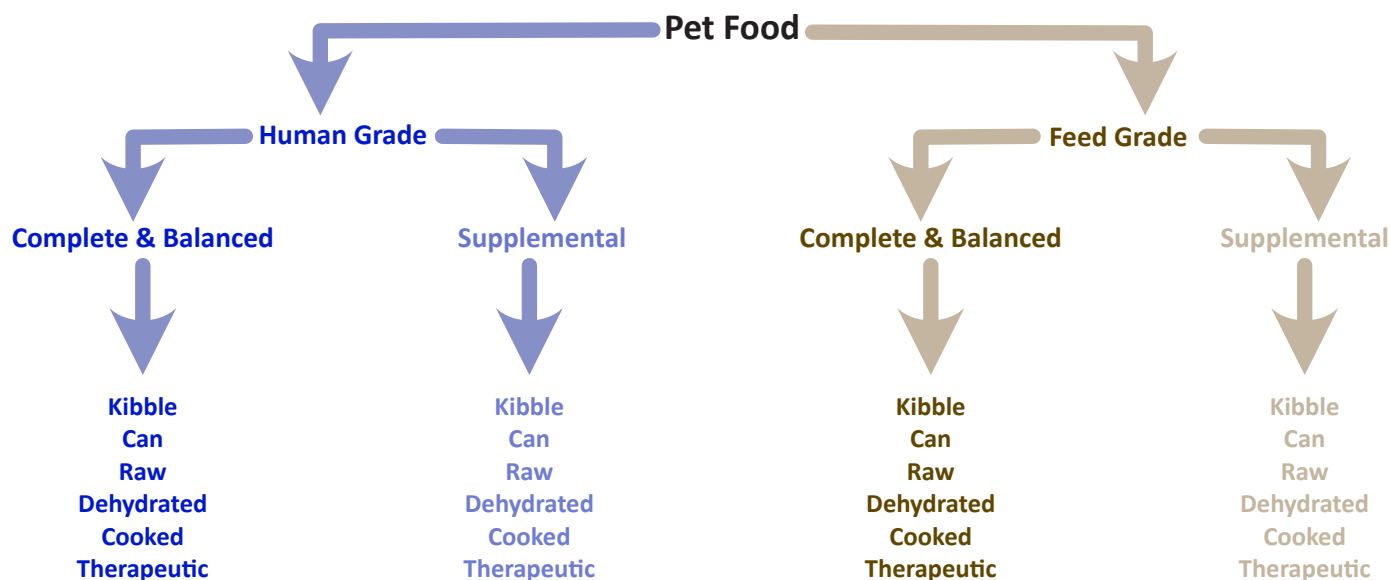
Pet Food

Human Grade

Complete & Balanced

Kibble
Can
Raw
Dehydrated
Cooked
Therapeutic

Supplemental

Kibble
Can
Raw
Dehydrated
Cooked
Therapeutic

Feed Grade

Complete & Balanced

Kibble
Can
Raw
Dehydrated
Cooked
Therapeutic

Supplemental

Kibble
Can
Raw
Dehydrated
Cooked
Therapeutic